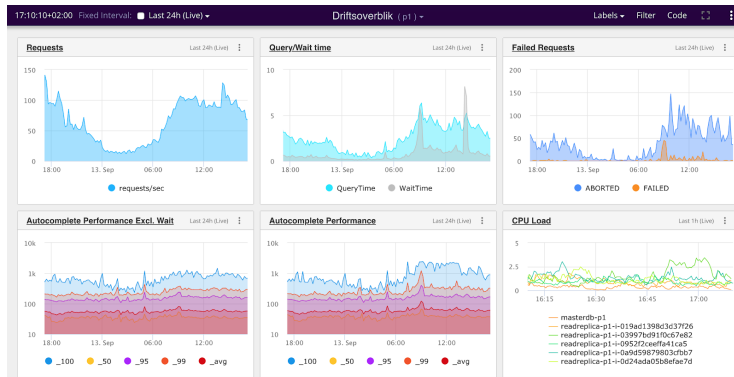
17:10:10+02:00 Fixed Interval: Last 24h (Live)

Driftsoverblik ( p1 )

Labels Filter Code

Requests
Last 24h (Live)
150
100
50
0
18:00 13. Sep 06:00 12:00
requests/sec

Query/Wait time
Last 24h (Live)
10
5
0
18:00 13. Sep 06:00 12:00
QueryTime WaitTime

Failed Requests
Last 24h (Live)
200
150
100
50
0
18:00 13. Sep 06:00 12:00
ABORTED FAILED

Autocomplete Performance Excl. Wait
Last 24h (Live)
10k
1k
100
10
18:00 13. Sep 06:00 12:00
_100 _50 _95 _99 _avg

Autocomplete Performance
Last 24h (Live)
10k
1k
100
10
18:00 13. Sep 06:00 12:00
_100 _50 _95 _99 _avg

CPU Load
Last 1h (Live)
5
2.5
0
16:15 16:30 16:45 17:00
masterdb-p1
readreplica-p1-i-019ad1398d3d37f26
readreplica-p1-i-03997bd91f0c67e82
readreplica-p1-i-0952f2ceeffa41ca5
readreplica-p1-i-0a9d59879803cfbb7
readreplica-p1-i-0d24ada05b8efae7d